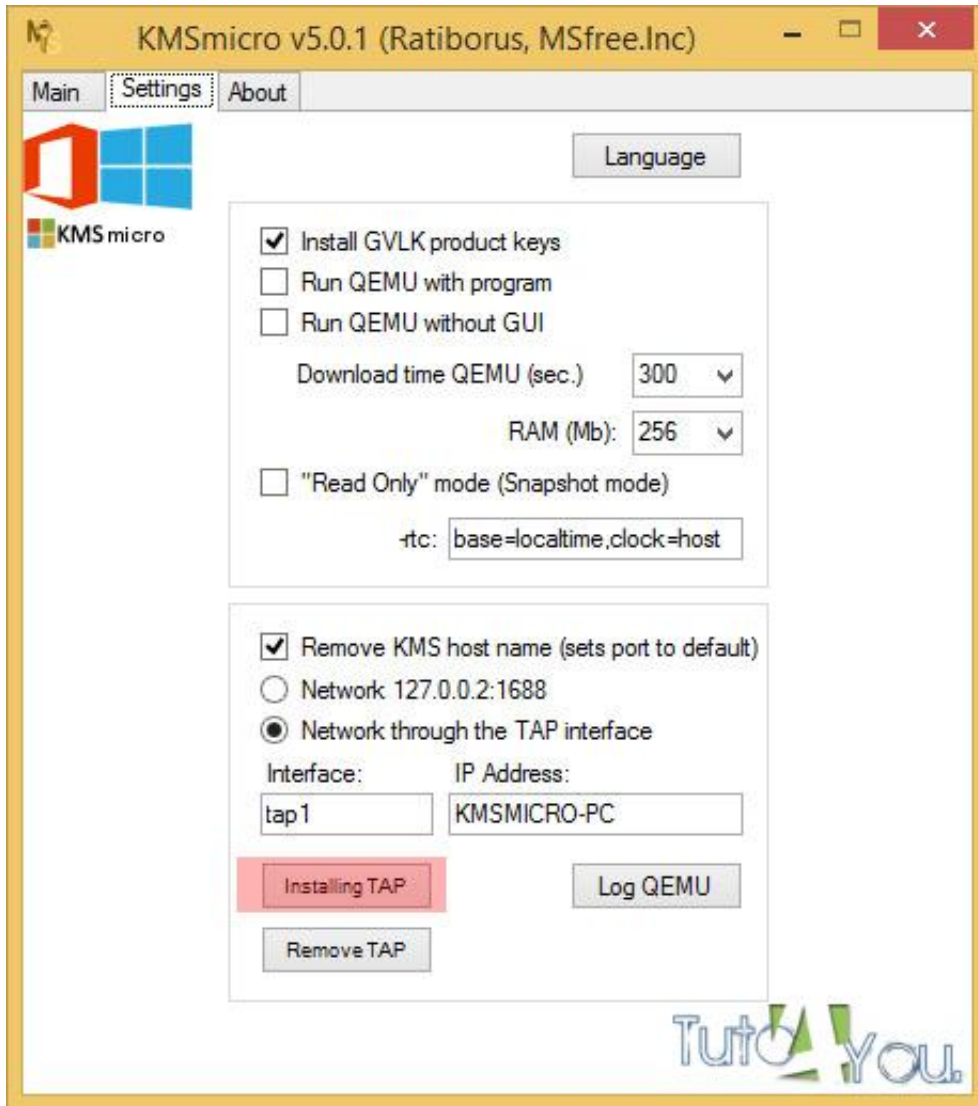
KMSmicro v5.0.1 (Ratiborus, MSfree.Inc)

Main
Settings
About

KMS micro

Language

Install GVLK product keys
Run QEMU with program
Run QEMU without GUI
Download time QEMU (sec.) 300
RAM (Mb): 256
"Read Only" mode (Snapshot mode)
-rtc: base=localtime,clock=host

Remove KMS host name (sets port to default)
Network 127.0.0.2:1688
Network through the TAP interface
Interface: tap1
IP Address: KMSMICRO-PC
Installing TAP
Log QEMU
Remove TAP

Tuto You